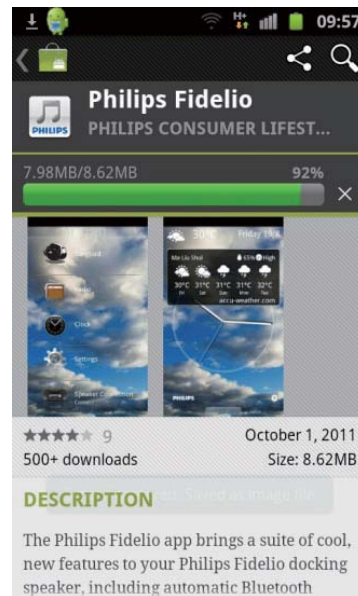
09:57

Philips Fidelio
PHILIPS CONSUMER LIFEST...

PHILIPS

7.98MB/8.62MB 92%

Clock
Settings

30°C Friday 1
Mai Liu Shui 65% High
30°C 31°C 31°C 31°C 32°C
accu-weather.com

PHILIPS

9 October 1, 2011
500+ downloads Size: 8.62MB

DESCRIPTION

The Philips Fidelio app brings a suite of cool, new features to your Philips Fidelio docking speaker, including automatic Bluetooth